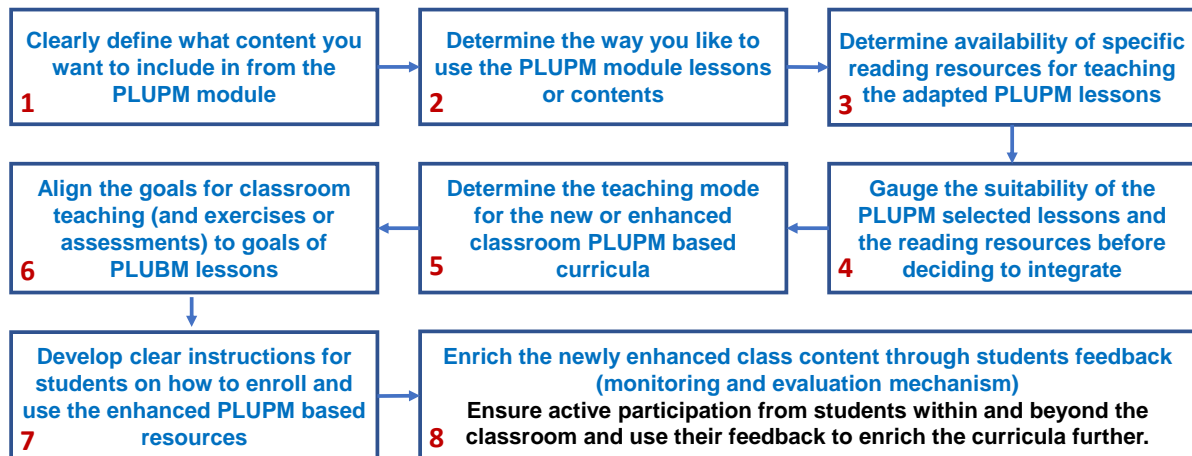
Clearly define what content you want to include in from the PLUPM module
1

Determine the way you like to use the PLUPM module lessons or contents
2

Determine availability of specific reading resources for teaching the adapted PLUPM lessons
3

Gauge the suitability of the PLUPM selected lessons and the reading resources before deciding to integrate
4

Determine the teaching mode for the new or enhanced classroom PLUPM based curricula
5

Align the goals for classroom teaching (and exercises or assessments) to goals of PLUBM lessons
6

Develop clear instructions for students on how to enroll and use the enhanced PLUPM based resources
7

Enrich the newly enhanced class content through students feedback (monitoring and evaluation mechanism)
Ensure active participation from students within and beyond the classroom and use their feedback to enrich the curricula further.
8